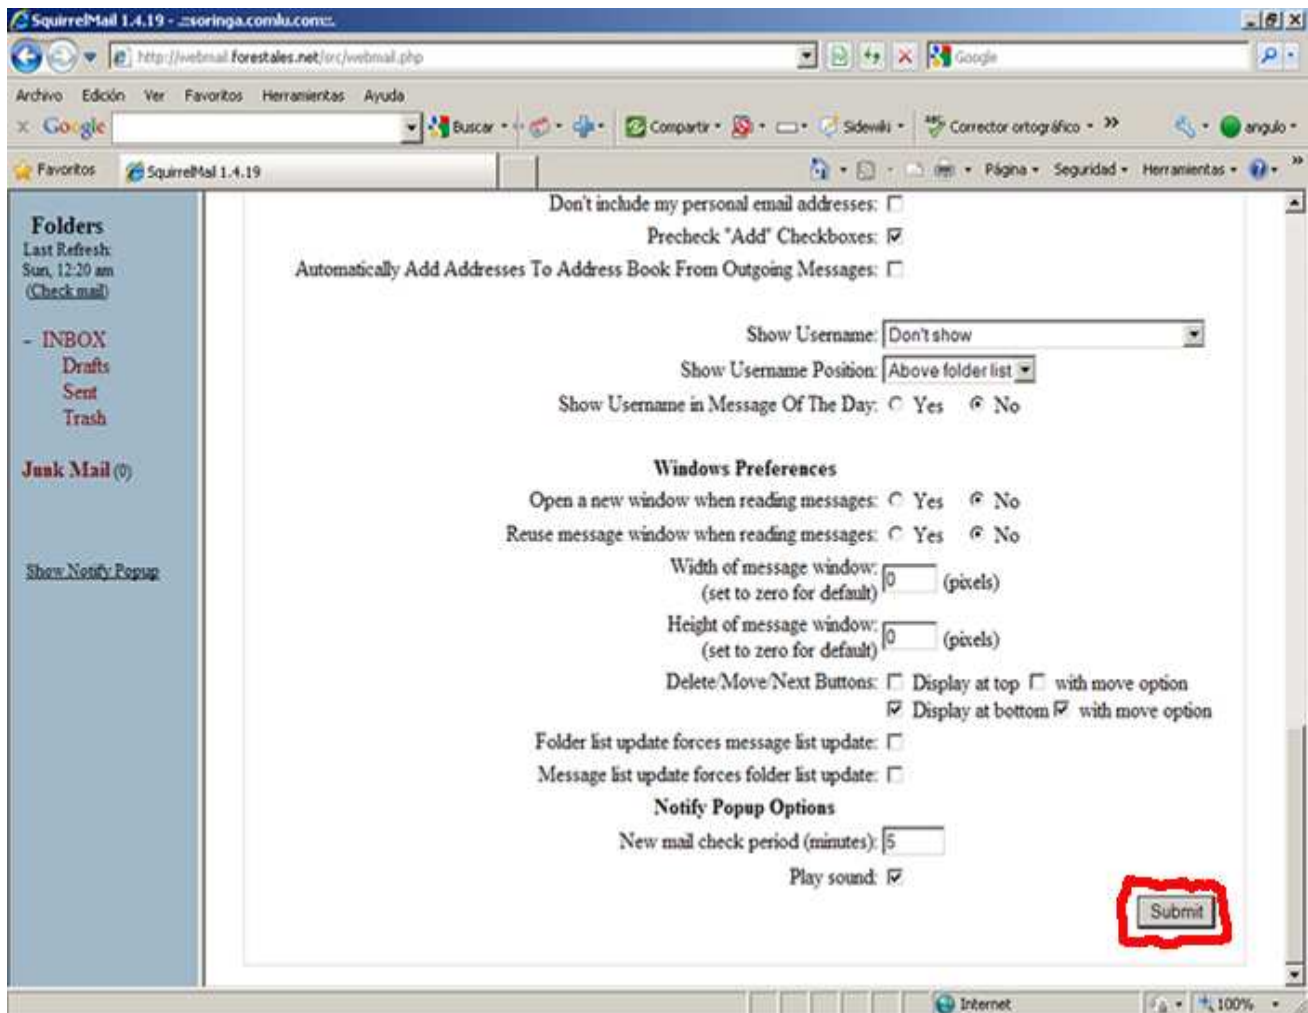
SquirrelMail 1.4.19 - ::soringa.comlu.com::

http://webmail.forestales.net/src/webmail.php

Google

Archivo Edición Ver Favoritos Herramientas Ayuda

Google Buscar Compartir Sidewiki Corrector ortográfico angulo

Favoritos SquirrelMail 1.4.19 Página Seguridad Herramientas

Folders
Last Refresh: Sun, 12:20 am
(Check mail)

- INBOX
Drafts
Sent
Trash

Junk Mail (0)

Show Notify Popup

Don't include my personal email addresses:
Precheck "Add" Checkboxes:
Automatically Add Addresses To Address Book From Outgoing Messages:

Show Username: Don't show
Show Username Position: Above folder list
Show Username in Message Of The Day: Yes No

Windows Preferences
Open a new window when reading messages: Yes No
Reuse message window when reading messages: Yes No
Width of message window: (set to zero for default) 0 (pixels)
Height of message window: (set to zero for default) 0 (pixels)
Delete/Move/Next Buttons: Display at top with move option
Display at bottom with move option
Folder list update forces message list update:
Message list update forces folder list update:
Notify Popup Options
New mail check period (minutes): 5
Play sound:

Submit

Internet 100%